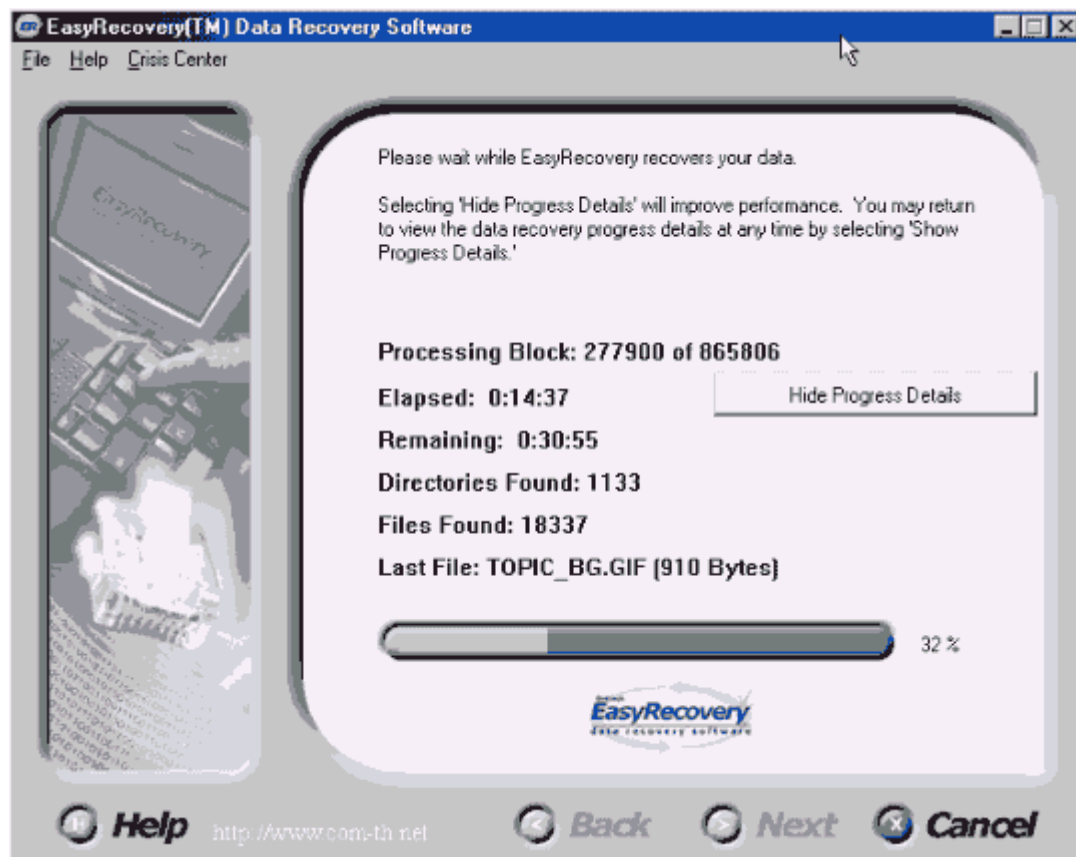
EasyRecovery(TM) Data Recovery Software

File Help Crisis Center

EasyRecovery

Please wait while EasyRecovery recovers your data.

Selecting 'Hide Progress Details' will improve performance. You may return to view the data recovery progress details at any time by selecting 'Show Progress Details.'

Processing Block: 277900 of 865806

Elapsed: 0:14:37

Hide Progress Details

Remaining: 0:30:55

Directories Found: 1133

Files Found: 18337

Last File: TOPIC_BG.GIF (910 Bytes)

32 %

EasyRecovery
data recovery software

Help http://www.com-th.net Back Next Cancel